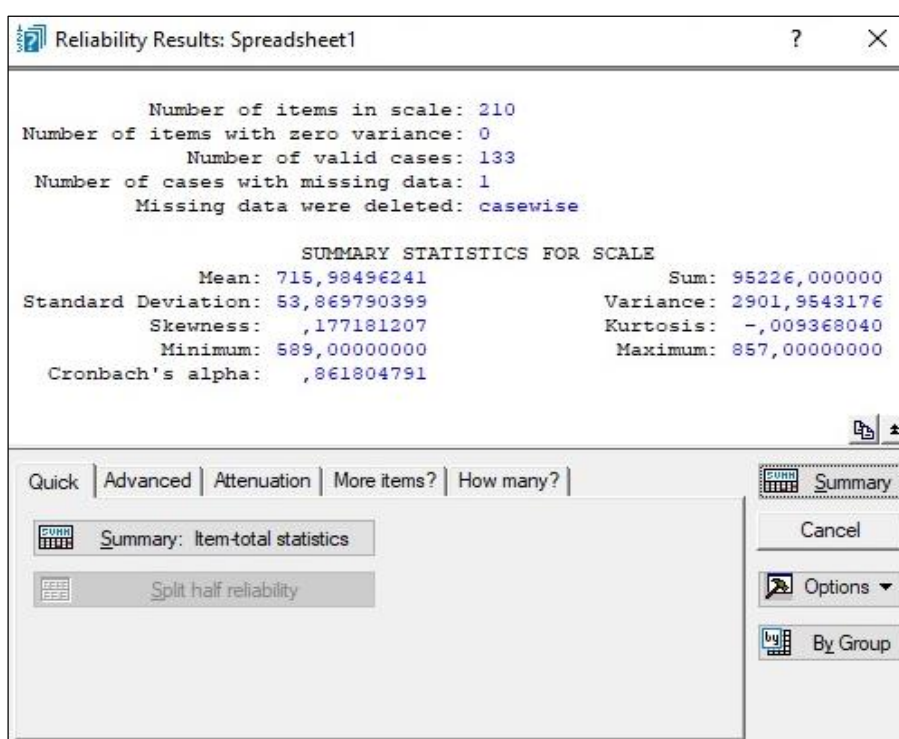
Reliability Results: Spreadsheet1

?

×

Number of items in scale: 210
Number of items with zero variance: 0
Number of valid cases: 133
Number of cases with missing data: 1
Missing data were deleted: casewise

SUMMARY STATISTICS FOR SCALE
Mean: 715,98496241
Sum: 95226,000000
Standard Deviation: 53,869790399
Variance: 2901,9543176
Skewness: ,177181207
Kurtosis: -,009368040
Minimum: 589,00000000
Maximum: 857,00000000
Cronbach's alpha: ,861804791

Quick | Advanced | Attenuation | More items? | How many?

Summary: Item-total statistics

Split half reliability

Summary

Cancel

Options

By Group